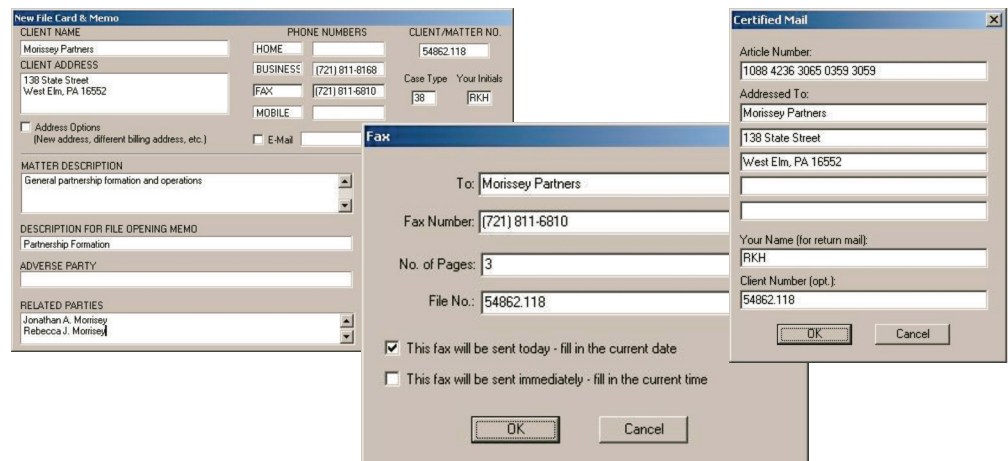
New File Card & Memo

CLIENT NAME
Morissey Partners
CLIENT ADDRESS
138 State Street
West Elm, PA 16552

Address Options
(New address, different billing address, etc.)

PHONE NUMBERS
HOME
BUSINESS (721) 811-8168
FAX (721) 811-6810
MOBILE
E-Mail

CLIENT/MATTER NO.
54862.118
Case Type 38
Your Initials RKH

MATTER DESCRIPTION
General partnership formation and operations

DESCRIPTION FOR FILE OPENING MEMO
Partnership Formation

ADVERSE PARTY

RELATED PARTIES
Jonathan A. Morissey
Rebecca J. Morissey

Fax

To: Morissey Partners
Fax Number: (721) 811-6810
No. of Pages: 3
File No.: 54862.118

This fax will be sent today - fill in the current date
This fax will be sent immediately - fill in the current time

OK
Cancel

Certified Mail

Article Number:
1088 4236 3065 0359 3059
Addressed To:
Morissey Partners
138 State Street
West Elm, PA 16552

Your Name (for return mail):
RKH
Client Number (opt.):
54862.118

OK
Cancel